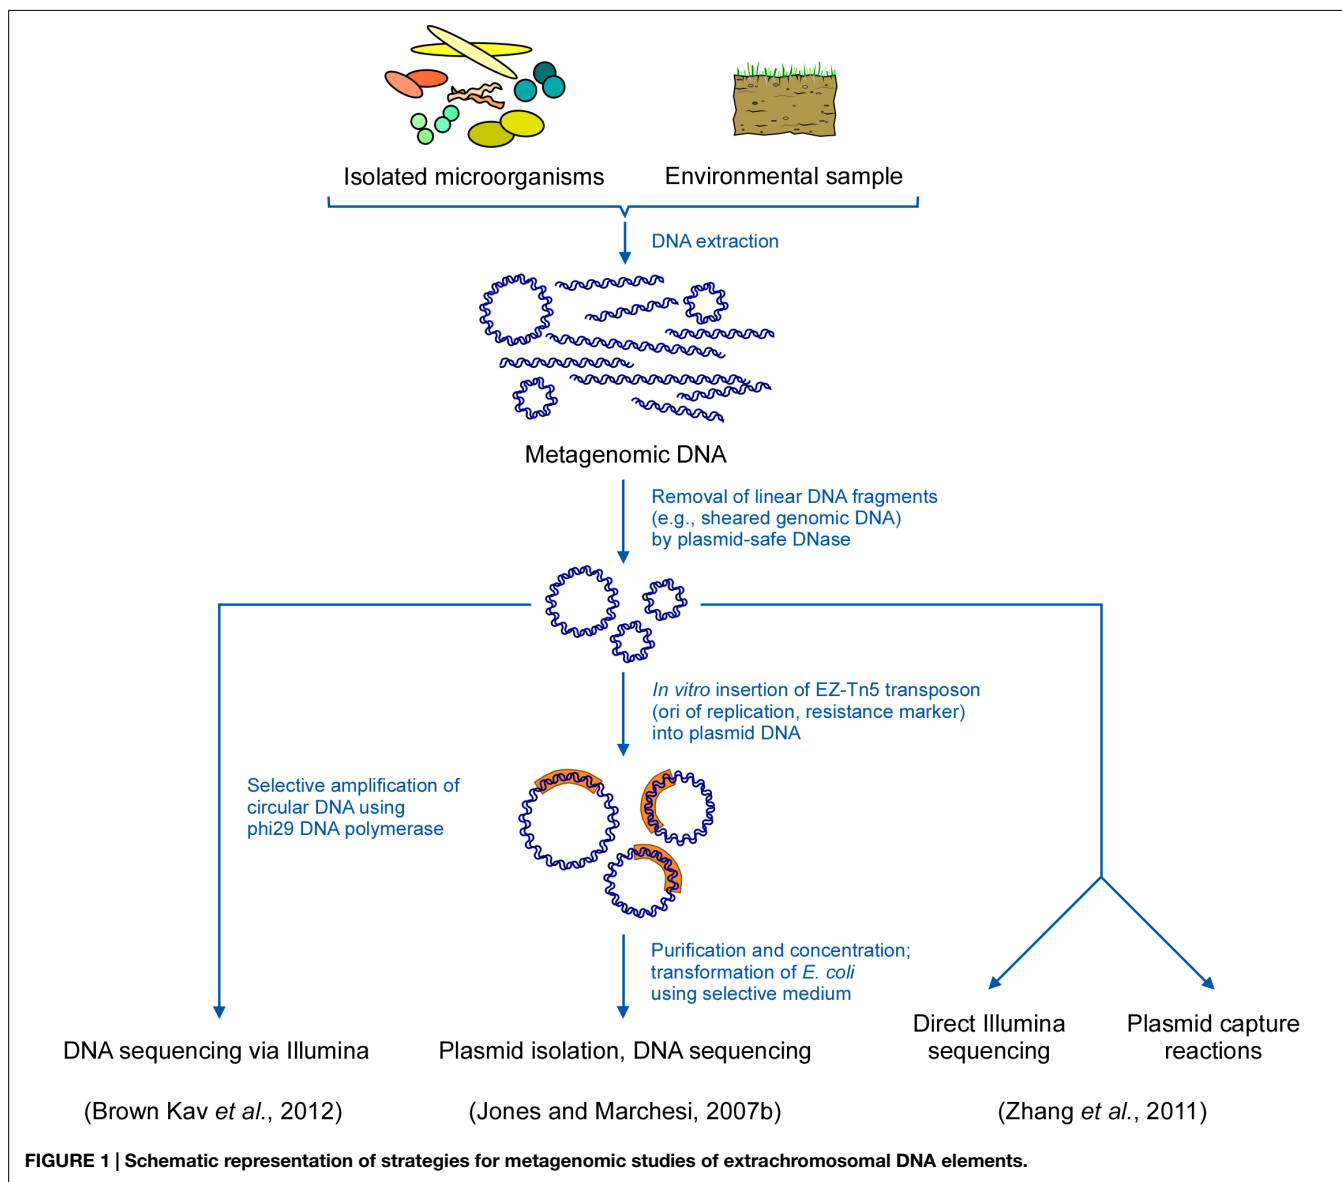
Isolated microorganisms

Environmental sample

DNA extraction

Metagenomic DNA

Removal of linear DNA fragments (e.g., sheared genomic DNA) by plasmid-safe DNase

In vitro insertion of EZ-Tn5 transposon (ori of replication, resistance marker) into plasmid DNA

Selective amplification of circular DNA using phi29 DNA polymerase

Purification and concentration; transformation of E. coli using selective medium

DNA sequencing via Illumina

Plasmid isolation, DNA sequencing

Direct Illumina sequencing

Plasmid capture reactions

(Brown Kav et al., 2012)

(Jones and Marchesi, 2007b)

(Zhang et al., 2011)

FIGURE 1 | Schematic representation of strategies for metagenomic studies of extrachromosomal DNA elements.